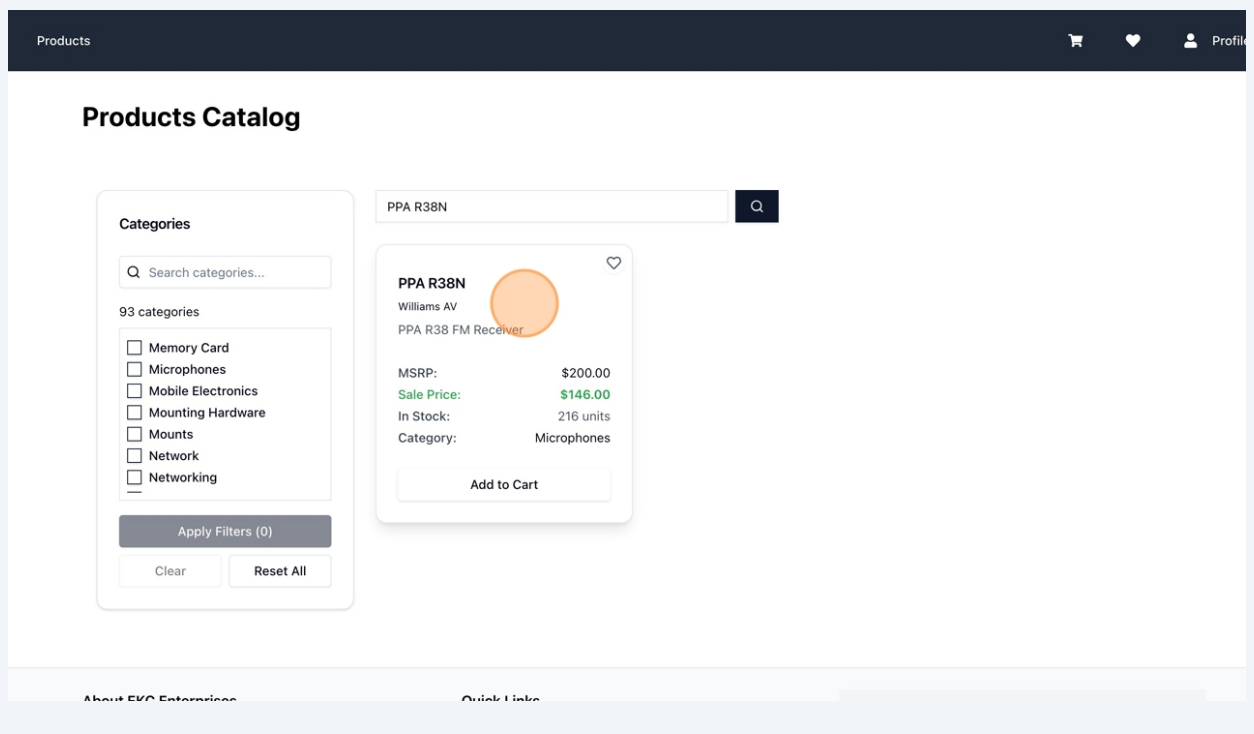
Products

Profil

Products Catalog

Categories

Search categories...

93 categories

Memory Card
Microphones
Mobile Electronics
Mounting Hardware
Mounts
Network
Networking

Apply Filters (0)

Clear

Reset All

PPA R38N

PPA R38N
Williams AV
PPA R38 FM Receiver

MSRP: $200.00
Sale Price: $146.00
In Stock: 216 units
Category: Microphones

Add to Cart

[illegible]

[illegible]